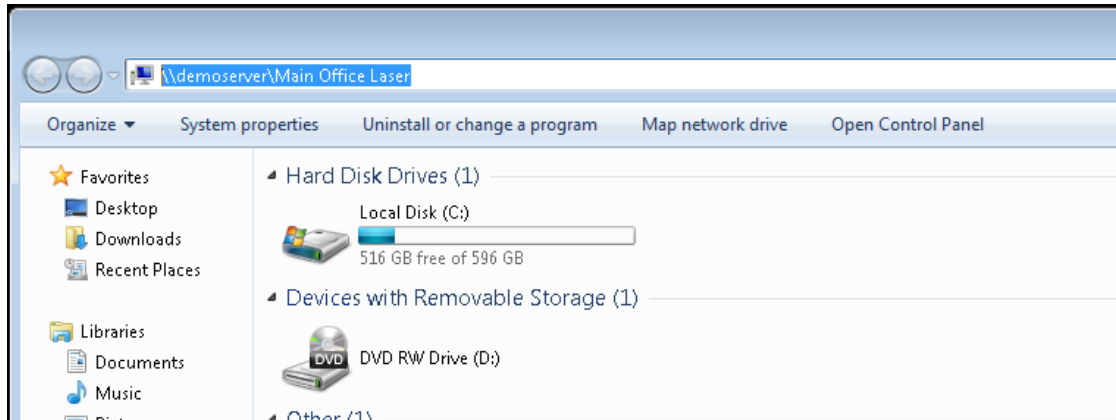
\\demoserver\Main Office Laser

Organize ▾ System properties Uninstall or change a program Map network drive Open Control Panel

Favorites
Desktop
Downloads
Recent Places

Libraries
Documents
Music
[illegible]

Hard Disk Drives (1)

Local Disk (C:)
516 GB free of 596 GB

Devices with Removable Storage (1)

DVD
DVD RW Drive (D:)

Other (1)